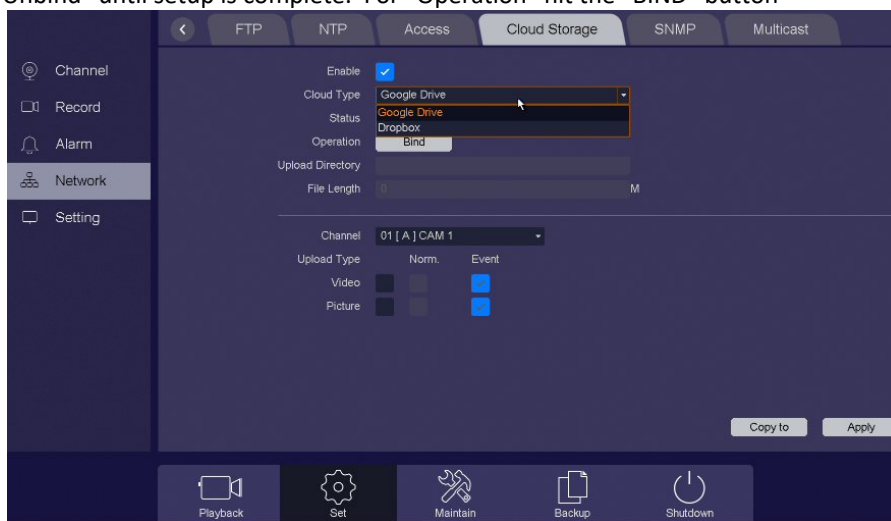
Unbind" until setup is complete. For "Operation" hit the "BIND" button

FTP
NTP
Access
Cloud Storage
SNMP
Multicast

Channel
Record
Alarm
Network
Setting

Enable
Cloud Type
Google Drive
Google Drive
Dropbox
Status
Operation
Bind
Upload Directory
File Length
0
M

Channel
01 [ A ] CAM 1
Upload Type
Norm.
Event
Video
Picture

Copy to
Apply

Playback
Set
Maintain
Backup
Shutdown